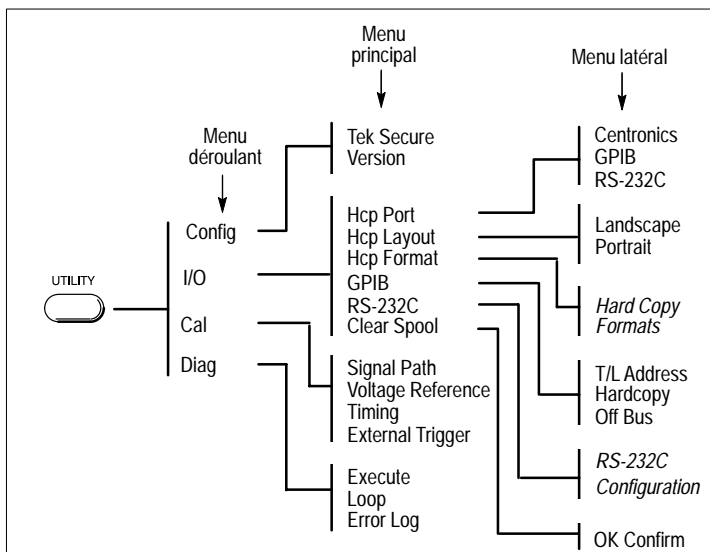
Menu principal

Menu latéral

Menu déroulant

UTILITY

Config

I/O

Cal

Diag

Tek Secure
Version

Hcp Port
Hcp Layout
Hcp Format
GPIB
RS-232C
Clear Spool

Signal Path
Voltage Reference
Timing
External Trigger

Execute
Loop
Error Log

Centronics
GPIB
RS-232C

Landscape
Portrait

Hard Copy Formats

T/L Address
Hardcopy
Off Bus

RS-232C Configuration

OK Confirm